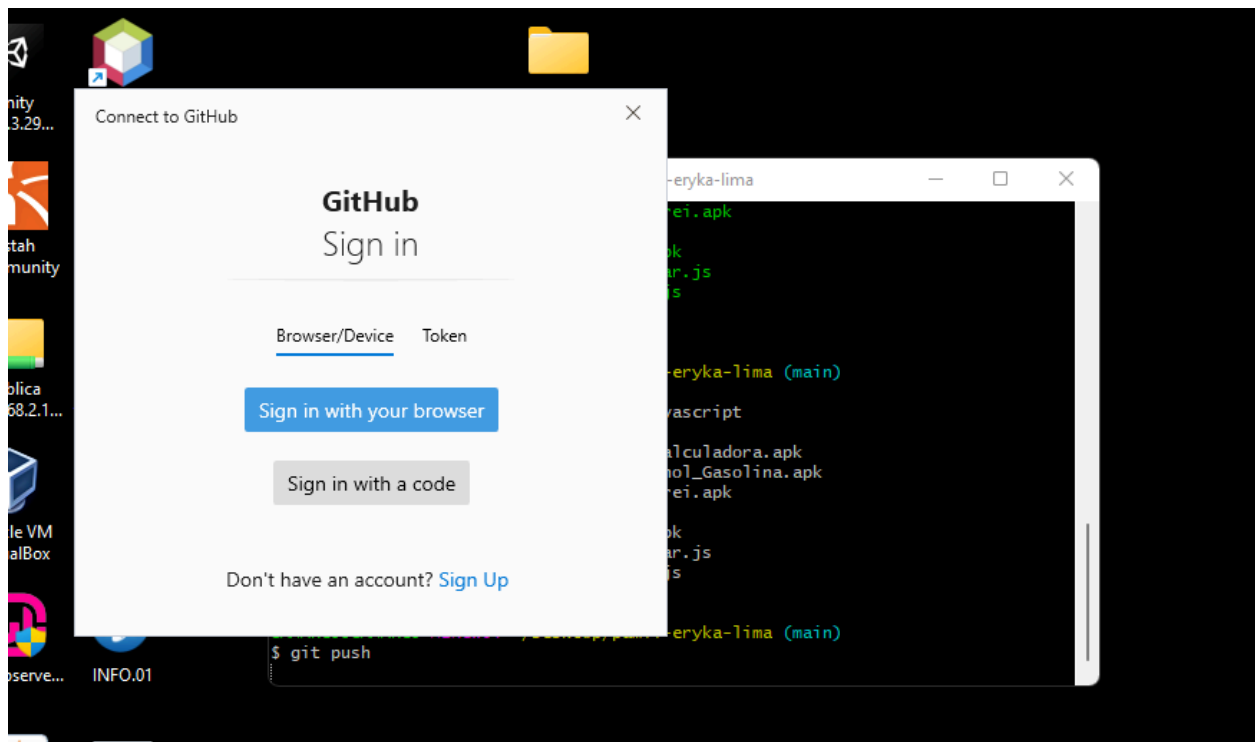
nity
3.29...

stah
munity

plica
68.2.1...

le VM
alBox

oserve...

INFO.01

Connect to GitHub

GitHub
Sign in

Browser/Device
Token

Sign in with your browser

Sign in with a code

Don't have an account? Sign Up

-eryka-lima

rei.apk

ok
ar.js
js

-eryka-lima (main)

vascript

alculadora.apk
nol_Gasolina.apk
rei.apk

ok
ar.js
js

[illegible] -eryka-lima (main)
$ git push